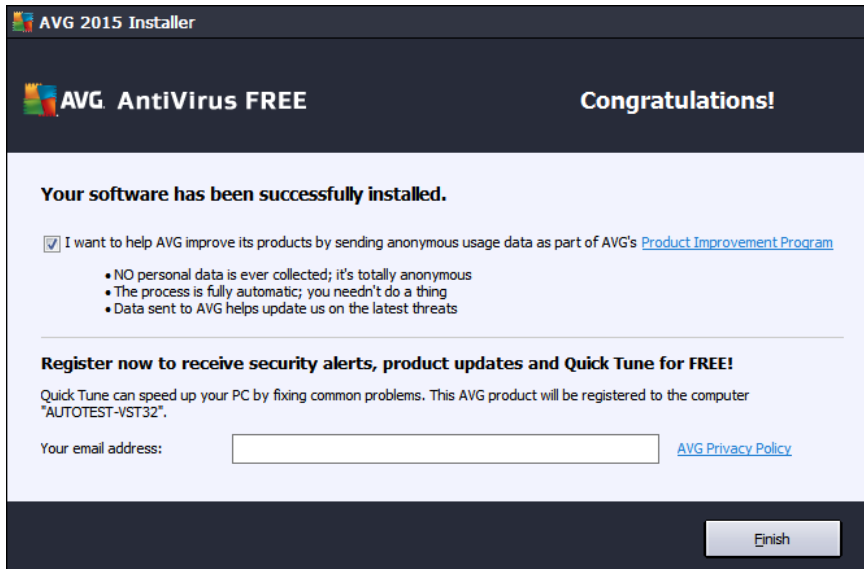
AVG 2015 Installer

AVG. AntiVirus FREE

Congratulations!

Your software has been successfully installed.

I want to help AVG improve its products by sending anonymous usage data as part of AVG's Product Improvement Program

• NO personal data is ever collected; it's totally anonymous
• The process is fully automatic; you needn't do a thing
• Data sent to AVG helps update us on the latest threats

Register now to receive security alerts, product updates and Quick Tune for FREE!

Quick Tune can speed up your PC by fixing common problems. This AVG product will be registered to the computer "AUTOTEST-VST32".

Your email address:

AVG Privacy Policy

Finish